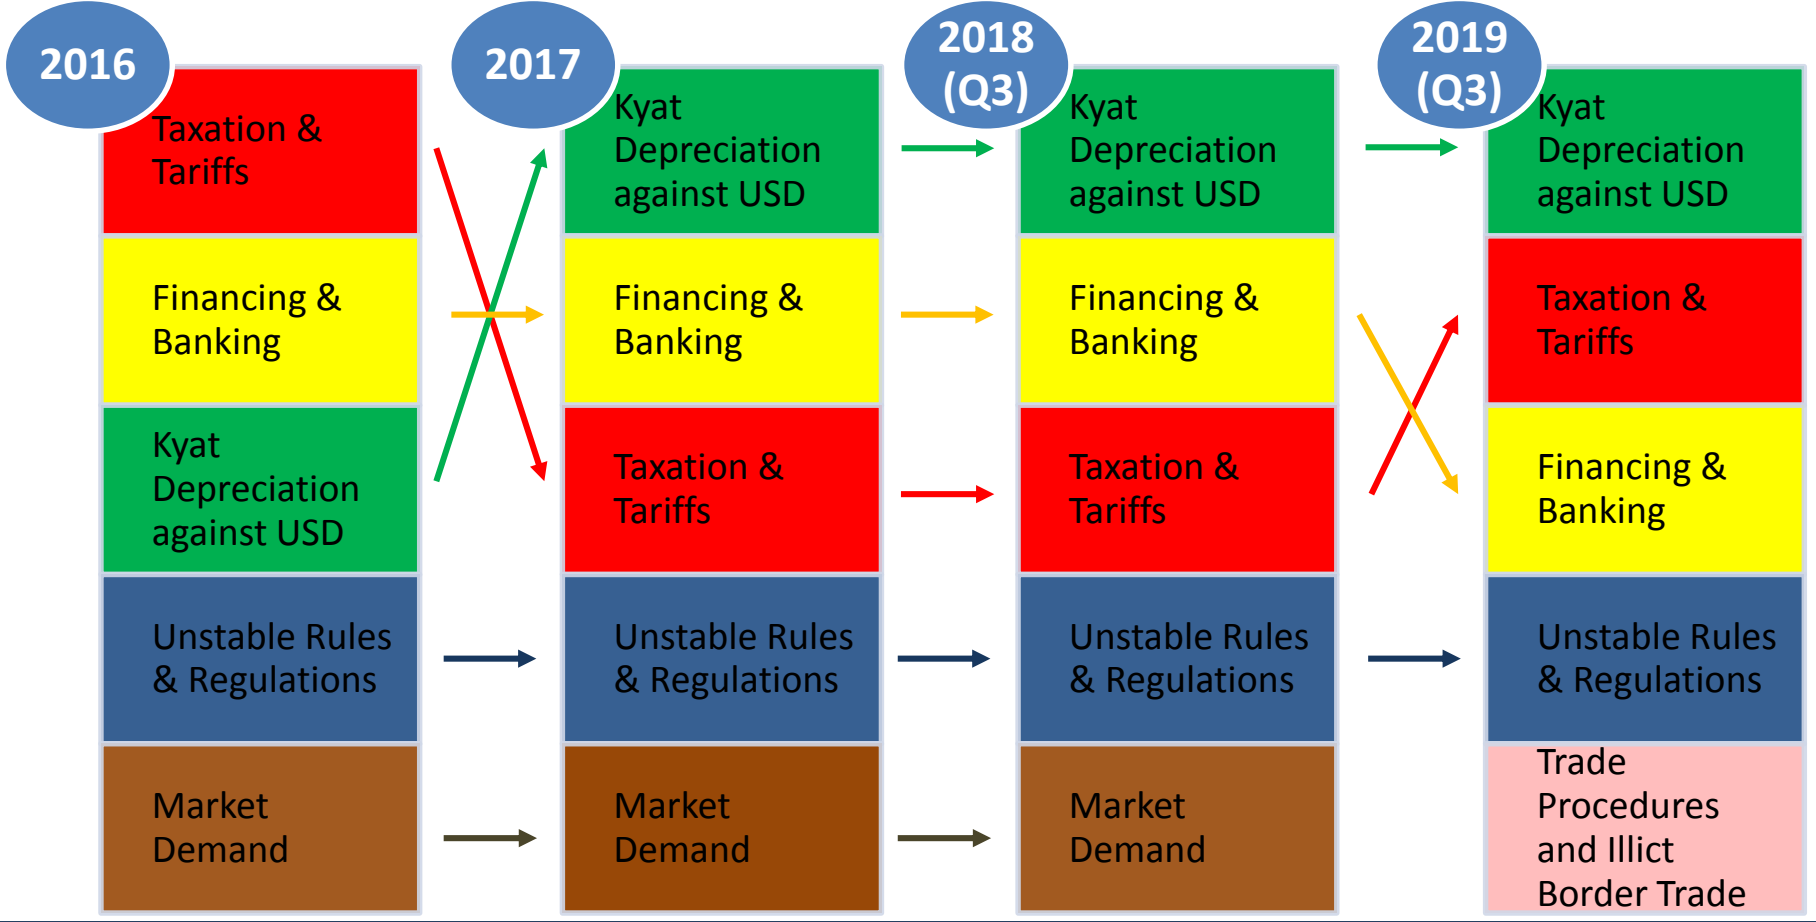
2016

Taxation & Tariffs

Financing & Banking

Kyat Depreciation against USD

Unstable Rules & Regulations

Market Demand

2017

Kyat Depreciation against USD

Financing & Banking

Taxation & Tariffs

Unstable Rules & Regulations

Market Demand

2018 (Q3)

Kyat Depreciation against USD

Financing & Banking

Taxation & Tariffs

Unstable Rules & Regulations

Market Demand

2019 (Q3)

Kyat Depreciation against USD

Taxation & Tariffs

Financing & Banking

Unstable Rules & Regulations

Trade Procedures and Illict Border Trade